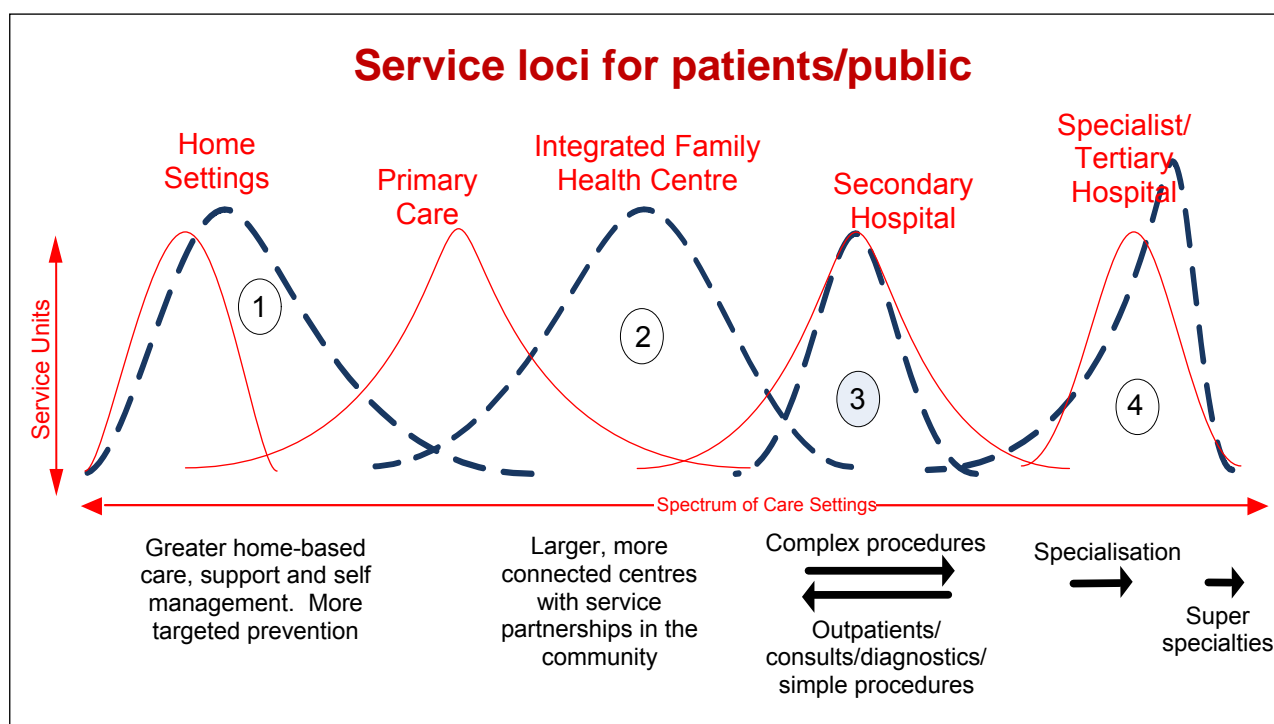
Service loci for patients/public

Home Settings

Primary Care

Integrated Family Health Centre

Secondary Hospital

Specialist/ Tertiary Hospital

Service Units

1

2

3

4

Spectrum of Care Settings

Greater home-based care, support and self management. More targeted prevention

Larger, more connected centres with service partnerships in the community

Complex procedures

Outpatients/ consults/diagnostics/ simple procedures

Specialisation

Super specialties